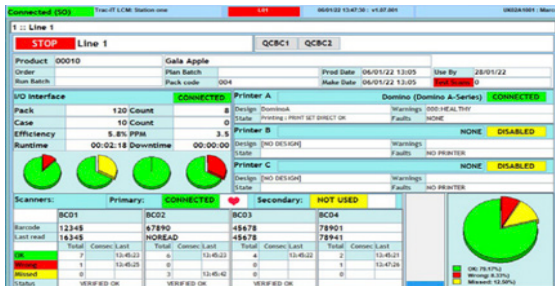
Connected (SO) Trac-IT LCM: Station one L01 06/01/22 13:47:38 :: v1.07.001 06/02A1001 · Mac

1 :: Line 1

STOP Line 1

QCBC1 QCBC2

| Product | 00010 | Gala Apple | | | | |
|---|---|---|---|---|---|---|
| Order | | Plan Batch | | Prod Date | 06/01/22 13:05 | Use By 28/01/22 |
| Run Batch | | Pack code | 004 | Make Date | 06/01/22 13:05 | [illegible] 0 |

I/O Interface CONNECTED

| | | | |
|---|---|---|---|
| Pack | 120 | Count | 8 |
| Case | 10 | Count | 0 |
| Efficiency | 5.8% | PPM | 3.5 |
| Runtime | 00:02:18 | Downtime | 00:00:00 |

Printer A Domino (Domino A-Series) CONNECTED
Design DominoA Warnings 000:HEALTHY
State Printing : PRINT SET DIRECT OK Faults NONE

Printer B NONE DISABLED
Design [NO DESIGN] Warnings
State Faults NO PRINTER

Printer C NONE DISABLED
Design [NO DESIGN] Warnings
State Faults NO PRINTER

Scanners: Primary: CONNECTED Secondary: NOT USED

| | BC01 | | | BC02 | | | BC03 | | | BC04 | | |
|---|---|---|---|---|---|---|---|---|---|---|---|---|
| Barcode | 12345 | | | 67890 | | | 45678 | | | 78901 | | |
| Last read | 16345 | | | NOREAD | | | 45678 | | | 78941 | | |
| | Total | Consec | Last | Total | Consec | Last | Total | Consec | Last | Total | Consec | Last |
| OK | 7 | 1 | 13:45:23 | 6 | 1 | 13:45:23 | 4 | 1 | 13:45:23 | 2 | 1 | 13:45:21 |
| Wrong | 1 | | 13:45:15 | 1 | | | 0 | | | 1 | 1 | 13:47:26 |
| Missed | 0 | | | 3 | | 13:45:42 | 0 | | | 0 | | |
| Status | VERIFIED OK | | | VERIFIED OK | | | VERIFIED OK | | | | | |

OK: 79.17%
Wrong: 8.33%
Missed: 12.50%